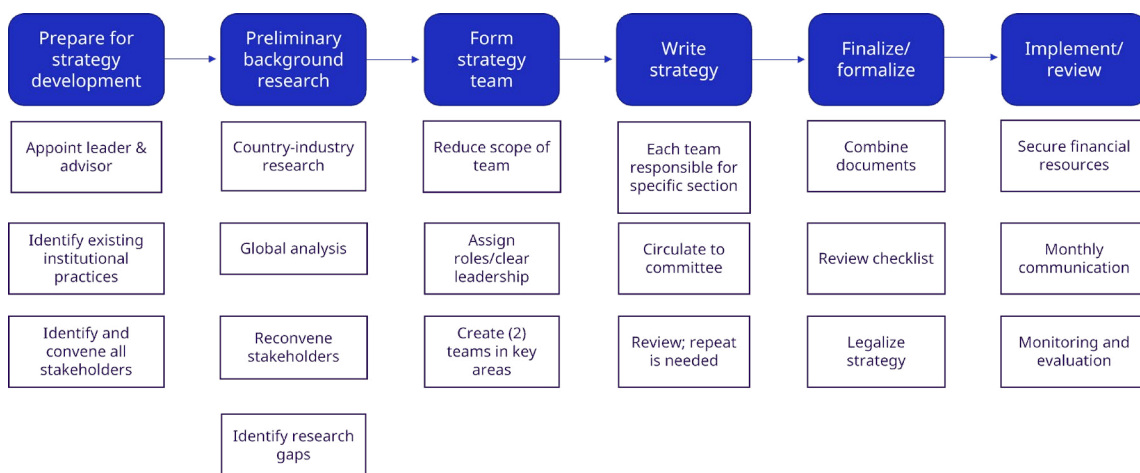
Prepare for strategy development

Appoint leader & advisor

Identify existing institutional practices

Identify and convene all stakeholders

Preliminary background research

Country-industry research

Global analysis

Reconvene stakeholders

Identify research gaps

Form strategy team

Reduce scope of team

Assign roles/clear leadership

Create (2) teams in key areas

Write strategy

Each team responsible for specific section

Circulate to committee

Review; repeat is needed

Finalize/ formalize

Combine documents

Review checklist

Legalize strategy

Implement/ review

Secure financial resources

Monthly communication

Monitoring and evaluation